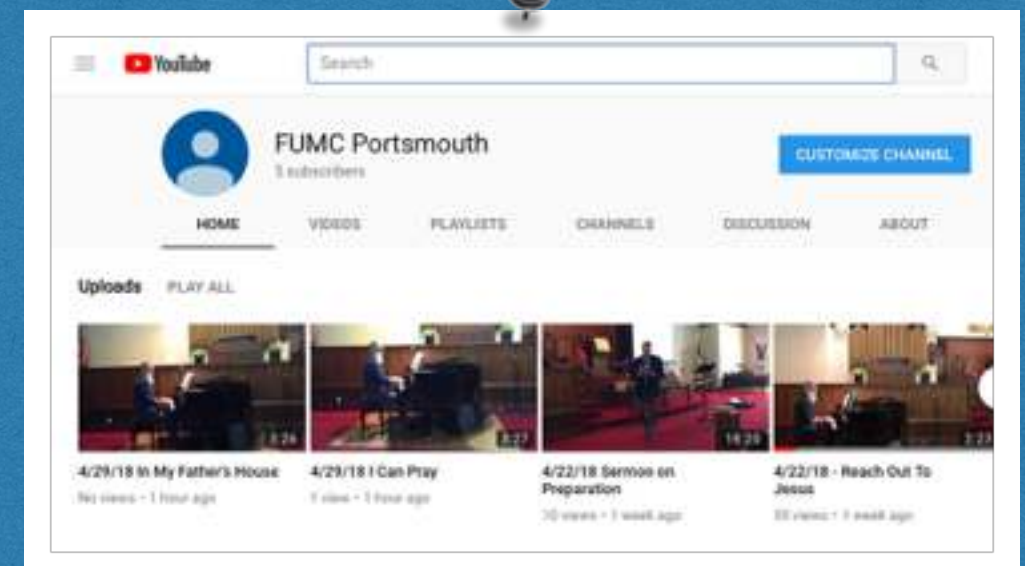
YouTube

Search

FUMC Portsmouth
5 subscribers

CUSTOMIZE CHANNEL

HOME VIDEOS PLAYLISTS CHANNELS DISCUSSION ABOUT

Uploads PLAY ALL

2:26
4/29/18 In My Father's House
No views • 1 hour ago

2:27
4/29/18 I Can Pray
1 view • 1 hour ago

18:20
4/22/18 Sermon on Preparation
10 views • 1 week ago

2:2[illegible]
4/22/18 - Reach Out To Jesus
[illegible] views • 1 week ago